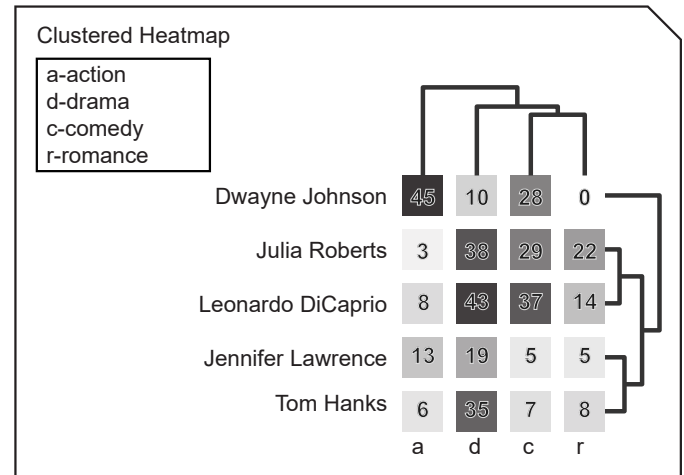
Clustered Heatmap

a-action
d-drama
c-comedy
r-romance

|  | a | d | c | r |
|---|---|---|---|---|
| Dwayne Johnson | 45 | 10 | 28 | 0 |
| Julia Roberts | 3 | 38 | 29 | 22 |
| Leonardo DiCaprio | 8 | 43 | 37 | 14 |
| Jennifer Lawrence | 13 | 19 | 5 | 5 |
| Tom Hanks | 6 | 35 | 7 | 8 |